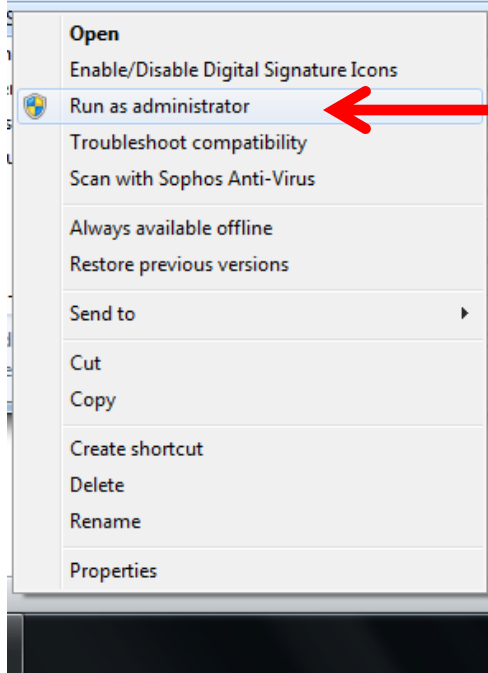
Open
Enable/Disable Digital Signature Icons
Run as administrator
Troubleshoot compatibility
Scan with Sophos Anti-Virus

Always available offline
Restore previous versions

Send to

Cut
Copy

Create shortcut
Delete
Rename

Properties